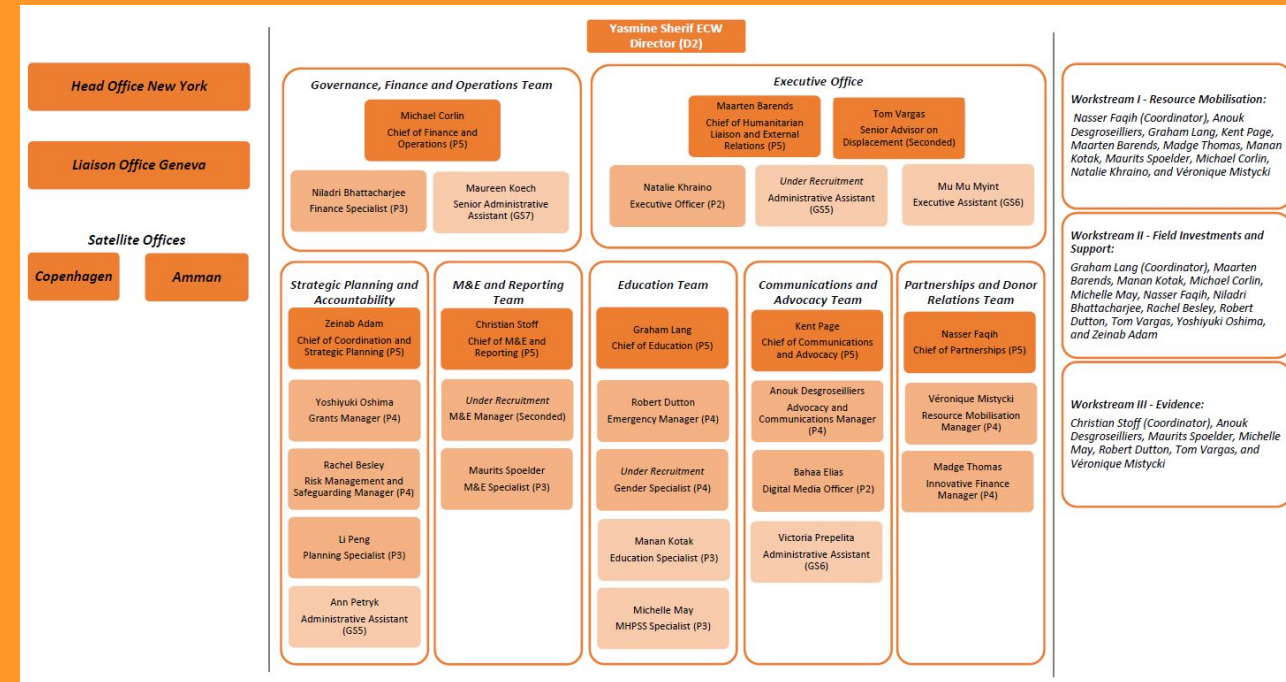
Yasmine Sherif ECW Director (D2)

Head Office New York

Liaison Office Geneva

Satellite Offices

Copenhagen

Amman

Governance, Finance and Operations Team

Michael Corlin
Chief of Finance and Operations (P5)

Niladri Bhattacharjee
Finance Specialist (P3)

Maureen Koech
Senior Administrative Assistant (GS7)

Executive Office

Maarten Barends
Chief of Humanitarian Liaison and External Relations (P5)

Tom Vargas
Senior Advisor on Displacement (Seconded)

Natalie Khraino
Executive Officer (P2)

Under Recruitment
Administrative Assistant (GS5)

Mu Mu Myint
Executive Assistant (GS6)

Strategic Planning and Accountability

Zeinab Adam
Chief of Coordination and Strategic Planning (P5)

Yoshiyuki Oshima
Grants Manager (P4)

Rachel Besley
Risk Management and Safeguarding Manager (P4)

Li Peng
Planning Specialist (P3)

Ann Petryk
Administrative Assistant (GS5)

M&E and Reporting Team

Christian Stoff
Chief of M&E and Reporting (P5)

Under Recruitment
M&E Manager (Seconded)

Maurits Spoelder
M&E Specialist (P3)

Education Team

Graham Lang
Chief of Education (P5)

Robert Dutton
Emergency Manager (P4)

Under Recruitment
Gender Specialist (P4)

Manan Kotak
Education Specialist (P3)

Michelle May
MHPSS Specialist (P3)

Communications and Advocacy Team

Kent Page
Chief of Communications and Advocacy (P5)

Anouk Desgroseilliers
Advocacy and Communications Manager (P4)

Bahaa Elias
Digital Media Officer (P2)

Victoria Prepelita
Administrative Assistant (GS6)

Partnerships and Donor Relations Team

Nasser Faqih
Chief of Partnerships (P5)

Véronique Mistycki
Resource Mobilisation Manager (P4)

Madge Thomas
Innovative Finance Manager (P4)

Workstream I - Resource Mobilisation:
Nasser Faqih (Coordinator), Anouk Desgroseilliers, Graham Lang, Kent Page, Maarten Barends, Madge Thomas, Manan Kotak, Maurits Spoelder, Michael Corlin, Natalie Khraino, and Véronique Mistycki

Workstream II - Field Investments and Support:
Graham Lang (Coordinator), Maarten Barends, Manan Kotak, Michael Corlin, Michelle May, Nasser Faqih, Niladri Bhattacharjee, Rachel Besley, Robert Dutton, Tom Vargas, Yoshiyuki Oshima, and Zeinab Adam

Workstream III - Evidence:
Christian Stoff (Coordinator), Anouk Desgroseilliers, Maurits Spoelder, Michelle May, Robert Dutton, Tom Vargas, and Véronique Mistycki